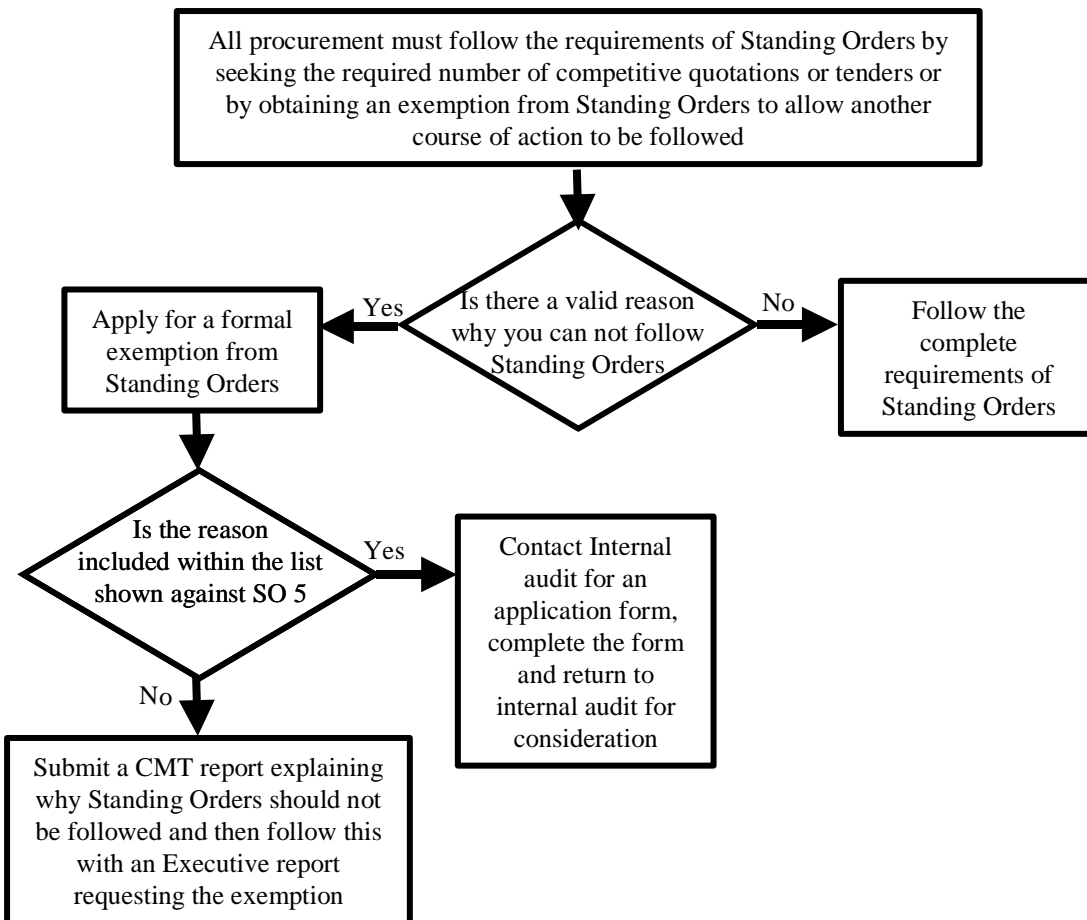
All procurement must follow the requirements of Standing Orders by seeking the required number of competitive quotations or tenders or by obtaining an exemption from Standing Orders to allow another course of action to be followed

Is there a valid reason why you can not follow Standing Orders

Yes

No

Apply for a formal exemption from Standing Orders

Follow the complete requirements of Standing Orders

Is the reason included within the list shown against SO 5

Yes

Contact Internal audit for an application form, complete the form and return to internal audit for consideration

No

Submit a CMT report explaining why Standing Orders should not be followed and then follow this with an Executive report requesting the exemption